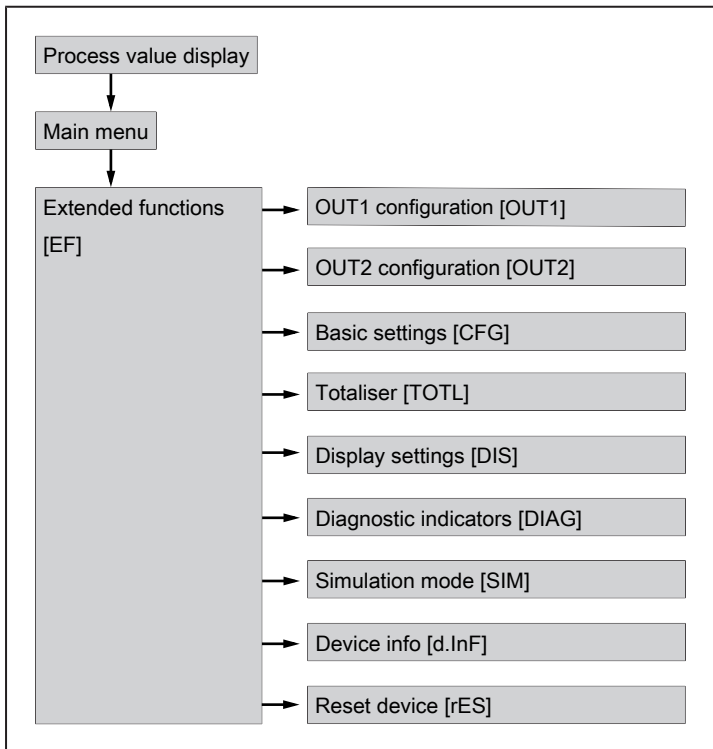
Process value display

Main menu

Extended functions [EF]

OUT1 configuration [OUT1]

OUT2 configuration [OUT2]

Basic settings [CFG]

Totaliser [TOTL]

Display settings [DIS]

Diagnostic indicators [DIAG]

Simulation mode [SIM]

Device info [d.InF]

Reset device [rES]